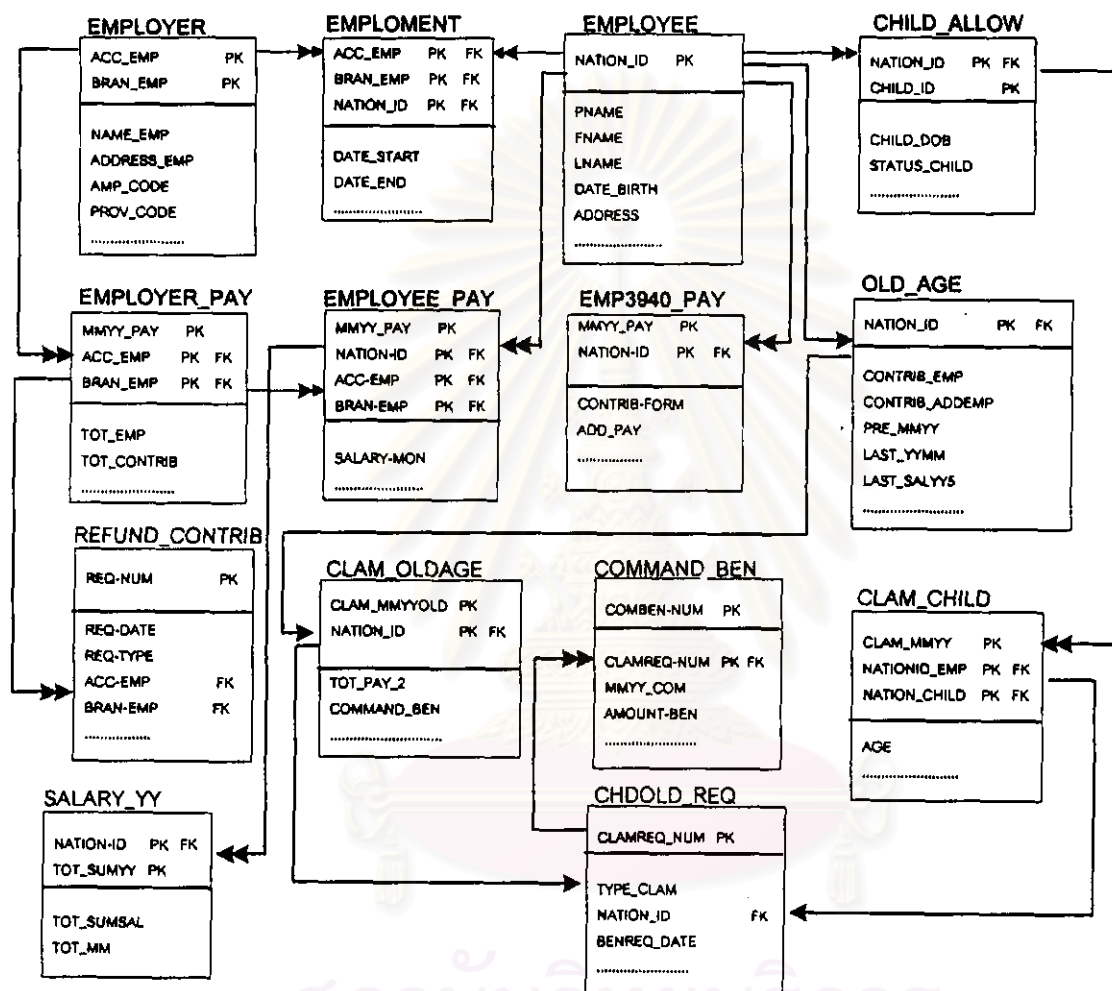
EMPLOYER

ACC_EMP PK
BRAN_EMP PK

NAME_EMP
ADDRESS_EMP
AMP_CODE
PROV_CODE
..................

EMPLOMENT

ACC_EMP PK FK
BRAN_EMP PK FK
NATION_ID PK FK

DATE_START
DATE_END
..................

EMPLOYEE

NATION_ID PK

PNAME
FNAME
LNAME
DATE_BIRTH
ADDRESS
..................

CHILD_ALLOW

NATION_ID PK FK
CHILD_ID PK

CHILD_DOB
STATUS_CHILD
..................

EMPLOYER_PAY

MMYY_PAY PK
ACC_EMP PK FK
BRAN_EMP PK FK

TOT_EMP
TOT_CONTRIB
..................

EMPLOYEE_PAY

MMYY_PAY PK
NATION-ID PK FK
ACC-EMP PK FK
BRAN-EMP PK FK

SALARY-MON
..................

EMP3940_PAY

MMYY_PAY PK
NATION-ID PK FK

CONTRIB-FORM
ADD_PAY
..................

OLD_AGE

NATION_ID PK FK

CONTRIB_EMP
CONTRIB_ADDEMP
PRE_MMYY
LAST_YYMM
LAST_SALYY5
..................

REFUND_CONTRIB

REQ-NUM PK

REQ-DATE
REQ-TYPE
ACC-EMP FK
BRAN-EMP FK
..................

CLAM_OLDAGE

CLAM_MMYYOLD PK
NATION_ID PK FK

TOT_PAY_2
COMMAND_BEN
..................

COMMAND_BEN

COMBEN-NUM PK

CLAMREQ-NUM PK FK
MMYY_COM
AMOUNT-BEN
..................

CLAM_CHILD

CLAM_MMYY PK
NATIONID_EMP PK FK
NATION_CHILD PK FK

AGE
..................

SALARY_YY

NATION-ID PK FK
TOT_SUMYY PK

TOT_SUMSAL
TOT_MM

CHDOLD_REQ

CLAMREQ_NUM PK

TYPE_CLAM
NATION_ID FK
BENREQ_DATE
..................